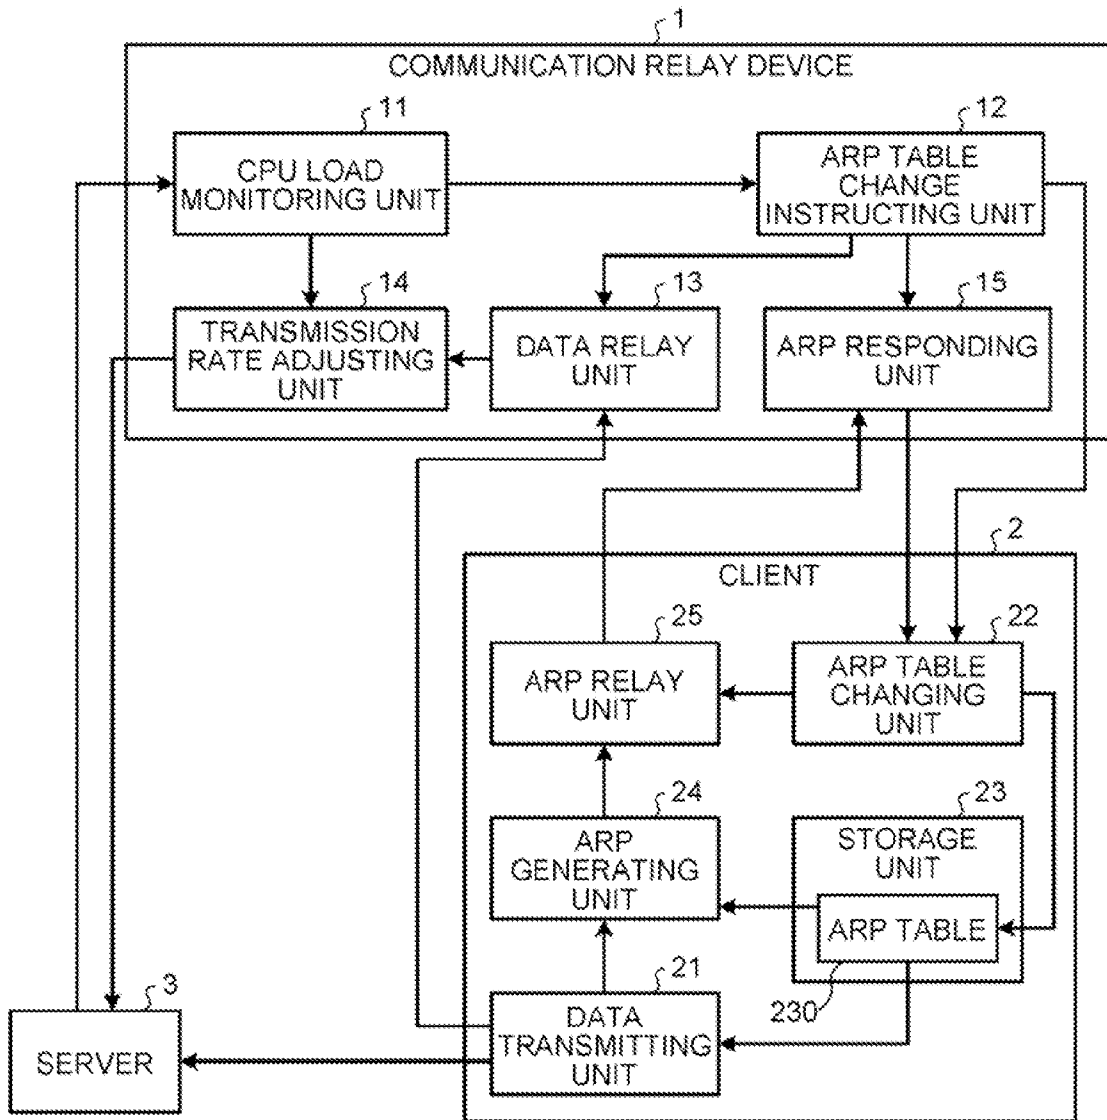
1
COMMUNICATION RELAY DEVICE

11
CPU LOAD MONITORING UNIT

12
ARP TABLE CHANGE INSTRUCTING UNIT

14
TRANSMISSION RATE ADJUSTING UNIT

13
DATA RELAY UNIT

15
ARP RESPONDING UNIT

2
CLIENT

25
ARP RELAY UNIT

22
ARP TABLE CHANGING UNIT

24
ARP GENERATING UNIT

23
STORAGE UNIT

ARP TABLE

230

21
DATA TRANSMITTING UNIT

3
SERVER